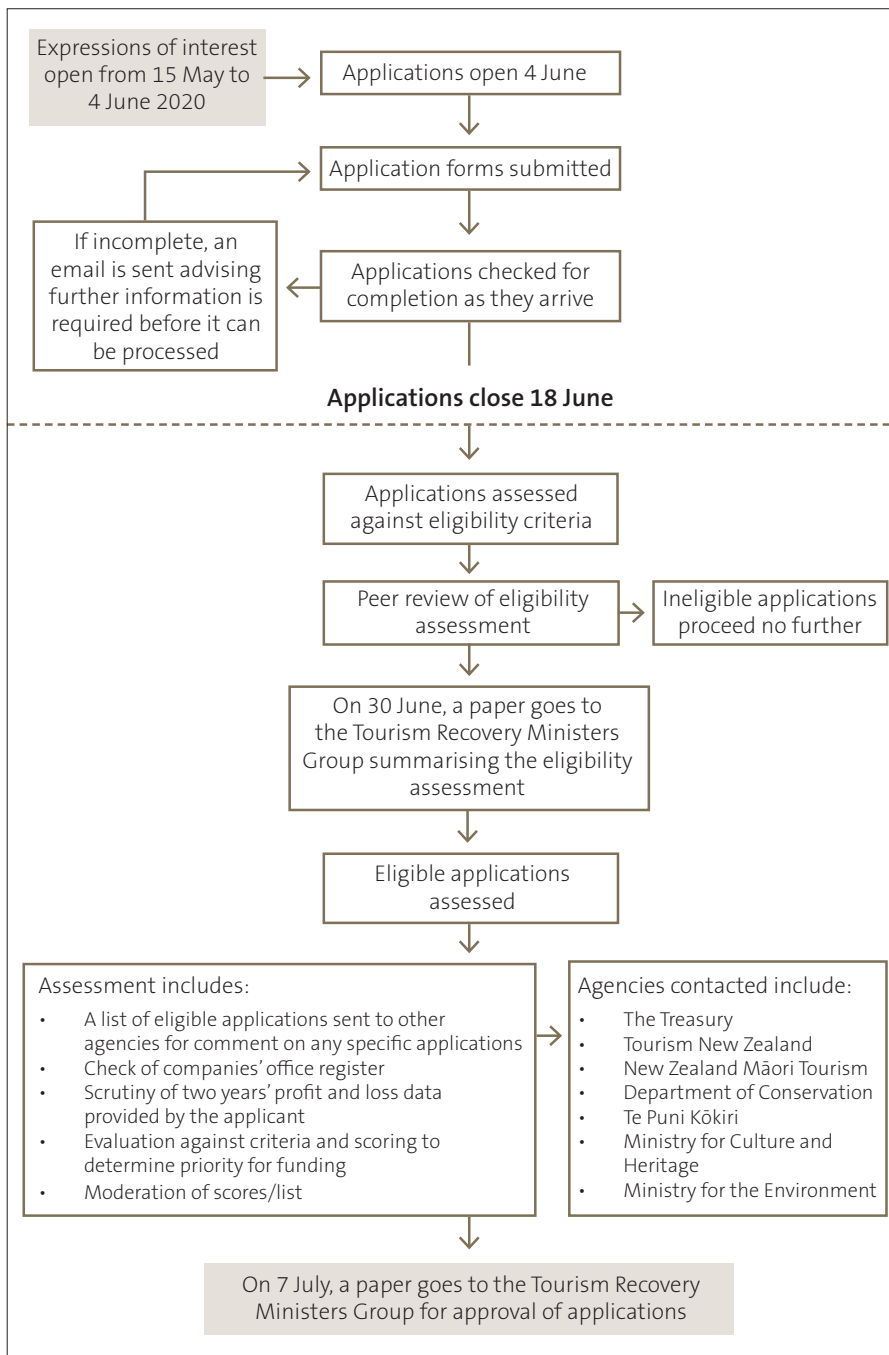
Expressions of interest open from 15 May to 4 June 2020

Applications open 4 June

Application forms submitted

If incomplete, an email is sent advising further information is required before it can be processed

Applications checked for completion as they arrive

**Applications close 18 June**

Applications assessed against eligibility criteria

Peer review of eligibility assessment

Ineligible applications proceed no further

On 30 June, a paper goes to the Tourism Recovery Ministers Group summarising the eligibility assessment

Eligible applications assessed

Assessment includes:
- A list of eligible applications sent to other agencies for comment on any specific applications
- Check of companies' office register
- Scrutiny of two years' profit and loss data provided by the applicant
- Evaluation against criteria and scoring to determine priority for funding
- Moderation of scores/list

Agencies contacted include:
- The Treasury
- Tourism New Zealand
- New Zealand Māori Tourism
- Department of Conservation
- Te Puni Kōkiri
- Ministry for Culture and Heritage
- Ministry for the Environment

On 7 July, a paper goes to the Tourism Recovery Ministers Group for approval of applications